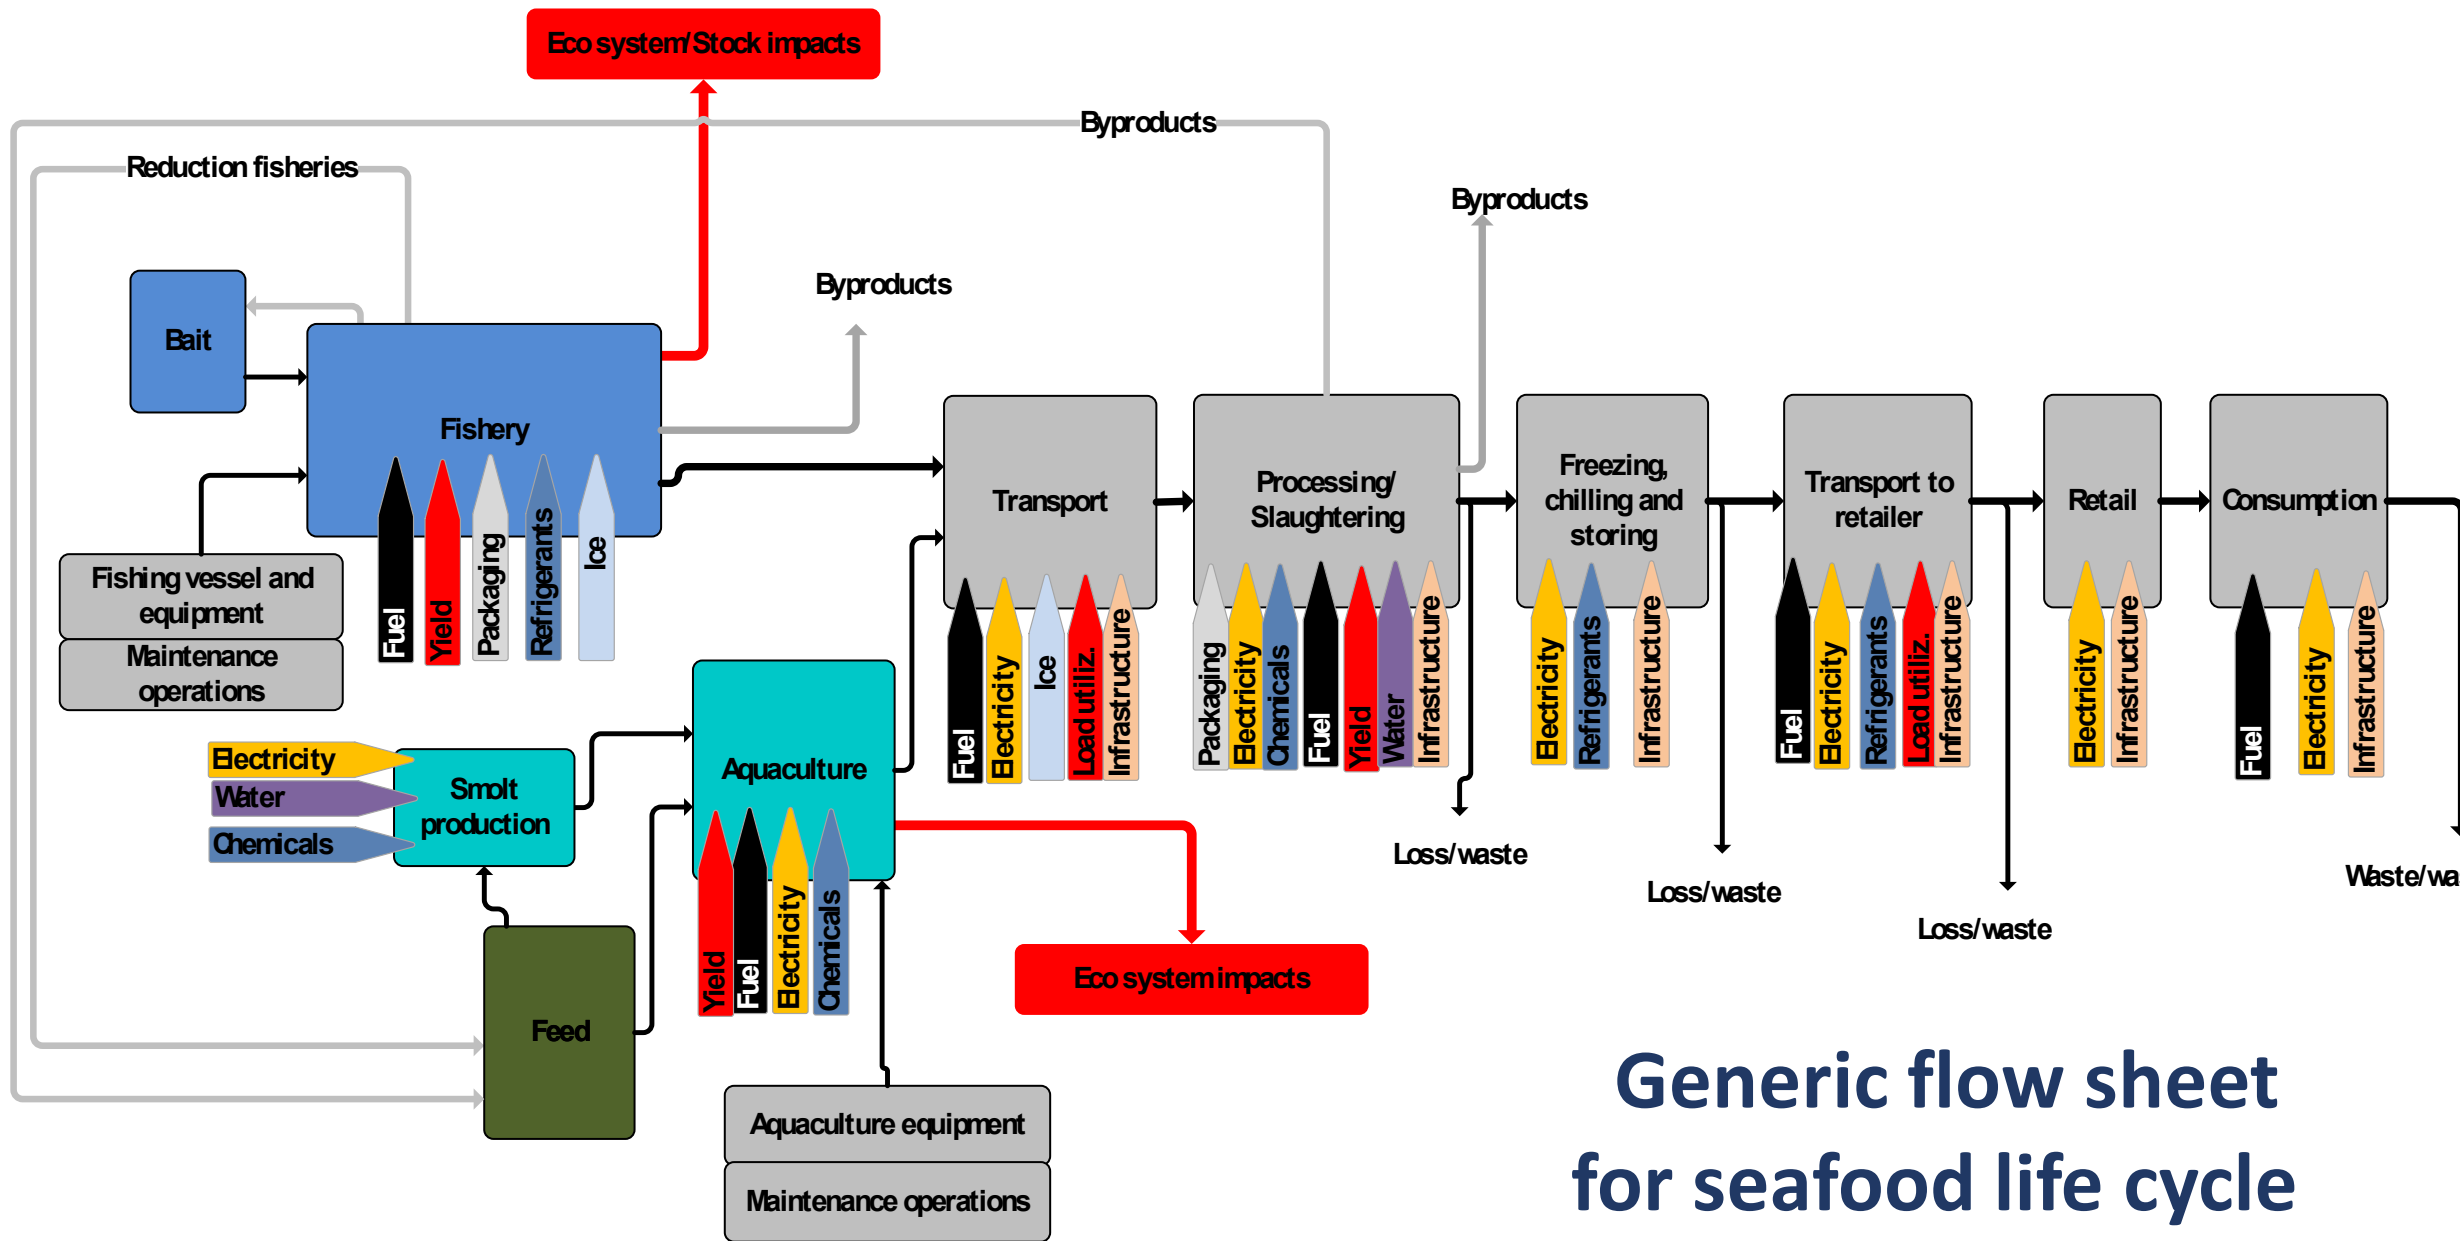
Eco system/Stock impacts

Byproducts

Reduction fisheries

Byproducts

Byproducts

Bait

Fishery

Fuel Yield Packaging Refrigerants Ice

Fishing vessel and equipment

Maintenance operations

Transport

Fuel Electricity Ice Load utiliz. Infrastructure

Processing/ Slaughtering

Packaging Electricity Chemicals Fuel Yield Water Infrastructure

Freezing, chilling and storing

Electricity Refrigerants Infrastructure

Transport to retailer

Fuel Electricity Refrigerants Load utiliz. Infrastructure

Retail

Electricity Infrastructure

Consumption

Fuel Electricity Infrastructure

Electricity

Water

Chemicals

Smolt production

Aquaculture

Yield Fuel Electricity Chemicals

Loss/waste

Loss/waste

Loss/waste

Waste/wa

Eco system impacts

Feed

Aquaculture equipment

Maintenance operations

Generic flow sheet for seafood life cycle